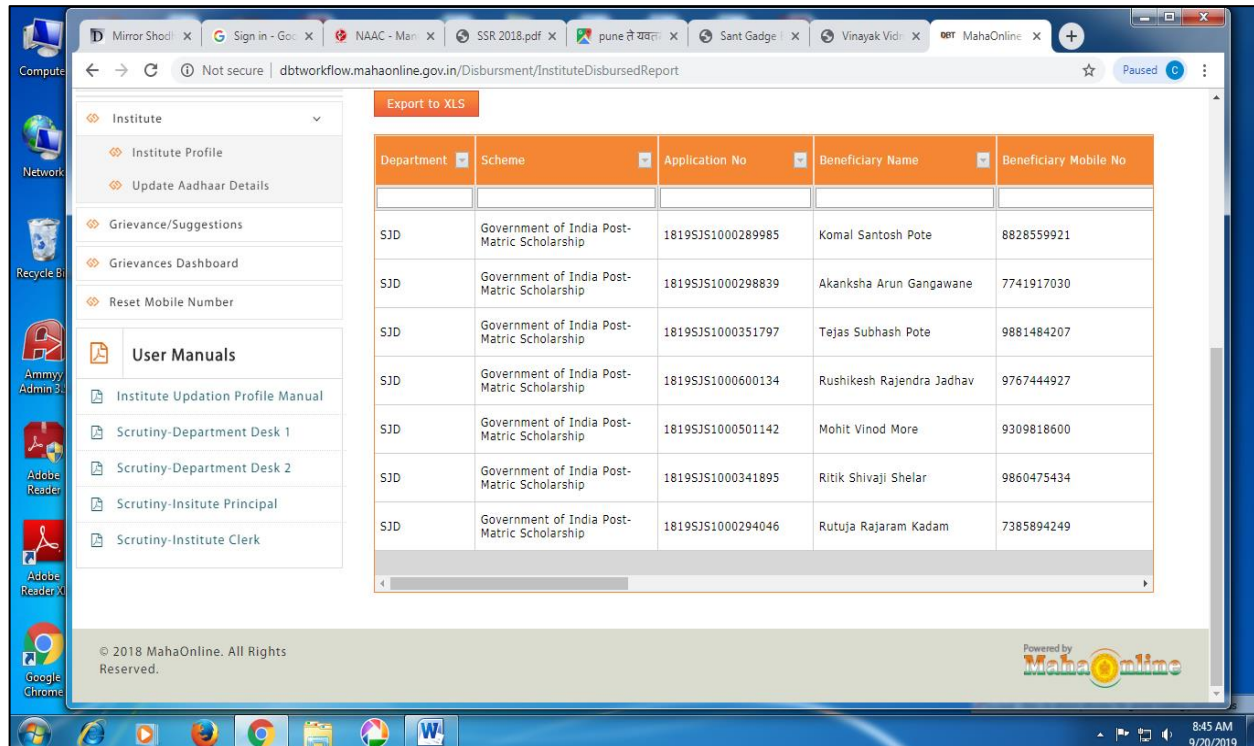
Computer

Network

Recycle Bi

Ammyy Admin 3.

Adobe Reader

Adobe Reader X

Google Chrome

Mirror Shodh × | Sign in - Goo × | NAAC - Man × | SSR 2018.pdf × | pune ते यवत × | Sant Gadge × | Vinayak Vide × | MahaOnline ×

Not secure | dbtworkflow.mahaonline.gov.in/Disbursment/InstituteDisbursedReport

Paused

Institute

Institute Profile

Update Aadhaar Details

Grievance/Suggestions

Grievances Dashboard

Reset Mobile Number

User Manuals

Institute Updation Profile Manual

Scrutiny-Department Desk 1

Scrutiny-Department Desk 2

Scrutiny-Insitute Principal

Scrutiny-Institute Clerk

Export to XLS

| Department | Scheme | Application No | Beneficiary Name | Beneficiary Mobile No |
|---|---|---|---|---|
| | | | | |
| SJD | Government of India Post-Matric Scholarship | 1819SJS1000289985 | Komal Santosh Pote | 8828559921 |
| SJD | Government of India Post-Matric Scholarship | 1819SJS1000298839 | Akanksha Arun Gangawane | 7741917030 |
| SJD | Government of India Post-Matric Scholarship | 1819SJS1000351797 | Tejas Subhash Pote | 9881484207 |
| SJD | Government of India Post-Matric Scholarship | 1819SJS1000600134 | Rushikesh Rajendra Jadhav | 9767444927 |
| SJD | Government of India Post-Matric Scholarship | 1819SJS1000501142 | Mohit Vinod More | 9309818600 |
| SJD | Government of India Post-Matric Scholarship | 1819SJS1000341895 | Ritik Shivaji Shelar | 9860475434 |
| SJD | Government of India Post-Matric Scholarship | 1819SJS1000294046 | Rutuja Rajaram Kadam | 7385894249 |

© 2018 MahaOnline. All Rights Reserved.

Powered by MahaOnline

8:45 AM
9/20/2019